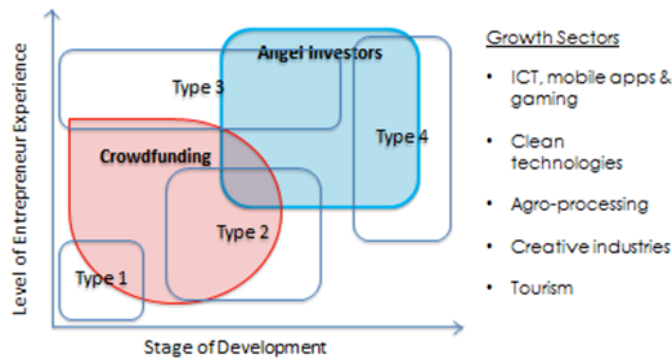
Level of Entrepreneur Experience

Angel investors

Type 3

Type 4

Crowdfunding

Type 2

Type 1

Stage of Development

Growth Sectors

• ICT, mobile apps & gaming

• Clean technologies

• Agro-processing

• Creative industries

• Tourism